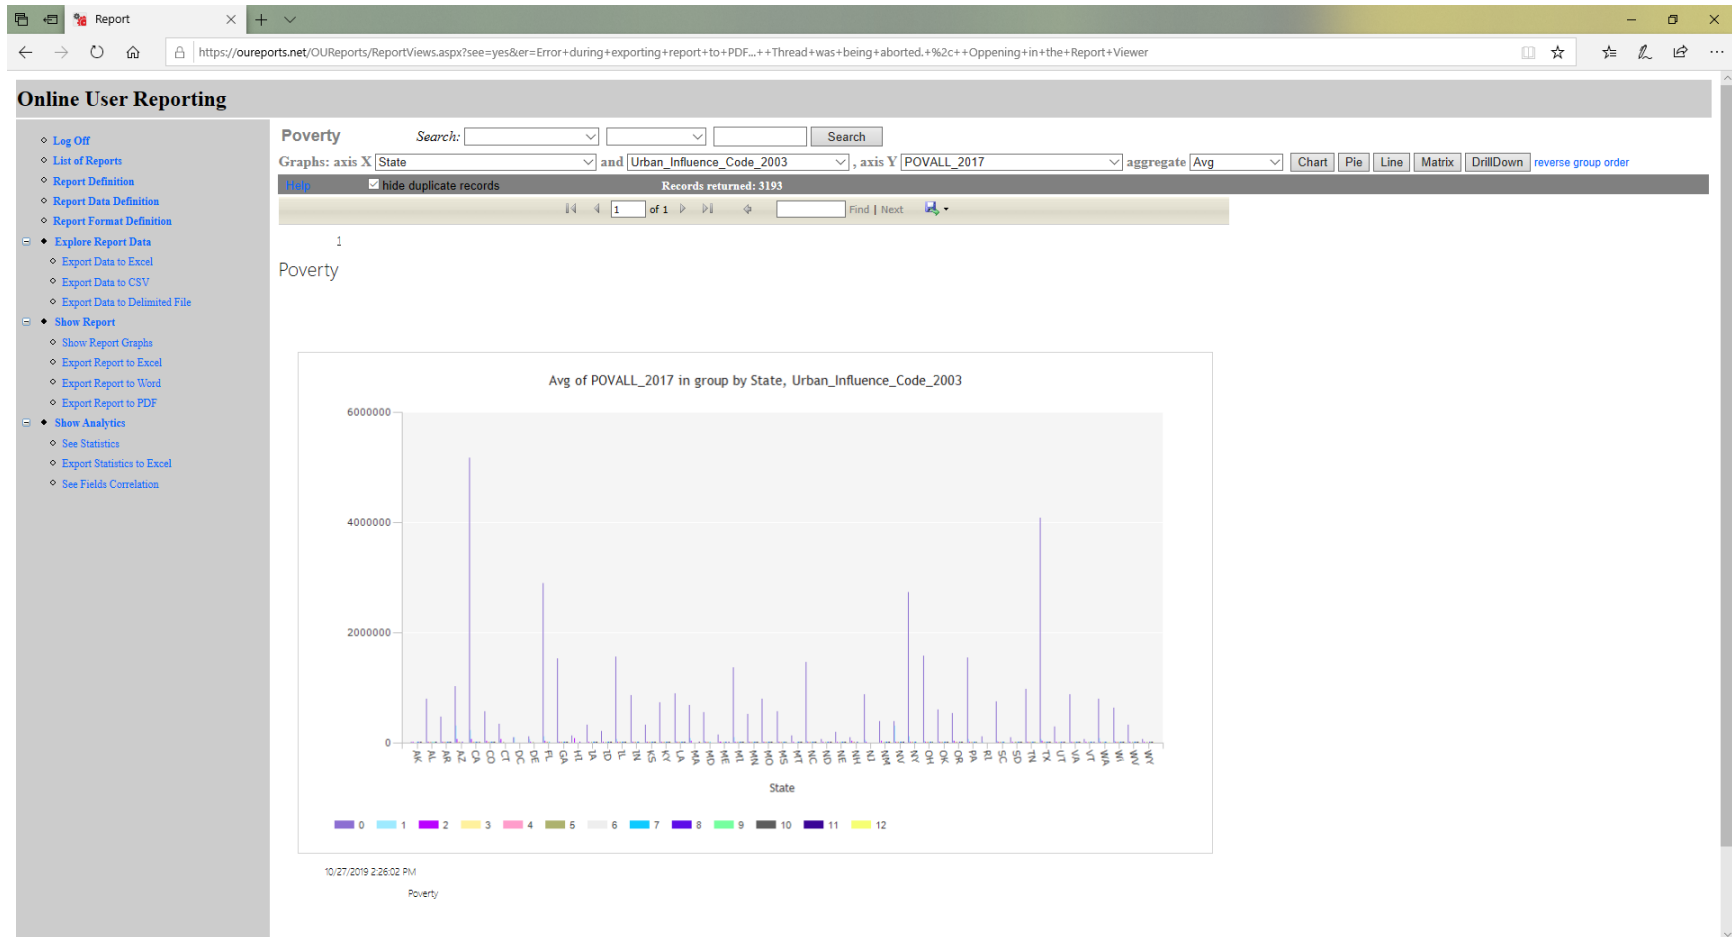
Report

https://oureports.net/OUReports/ReportViews.aspx?see=yes&er=Error+during+exporting+report+to+PDF...++Thread+was+being+aborted.+%2c++Oppening+in+the+Report+Viewer

Online User Reporting

Log Off
List of Reports
Report Definition
Report Data Definition
Report Format Definition
Explore Report Data
Export Data to Excel
Export Data to CSV
Export Data to Delimited File
Show Report
Show Report Graphs
Export Report to Excel
Export Report to Word
Export Report to PDF
Show Analytics
See Statistics
Export Statistics to Excel
See Fields Correlation

Poverty Search: Search

Graphs: axis X State and Urban_Influence_Code_2003 , axis Y POVALL_2017 aggregate Avg Chart Pie Line Matrix DrillDown reverse group order

Help hide duplicate records Records returned: 3193

1 of 1 Find | Next

1

Poverty

Avg of POVALL_2017 in group by State, Urban_Influence_Code_2003

6000000
4000000
2000000
0

AK AL AR AZ CA CO CT DC DE FL GA HI IA ID IL IN KS KY LA MA MD ME MI MN MO MS MT NC ND NE NH NJ NM NV NY OH OK OR PA RI SC SD TN TX UT VA VT WA WI WV WY

State

0 1 2 3 4 5 6 7 8 9 10 11 12

10/27/2019 2:26:02 PM

Poverty